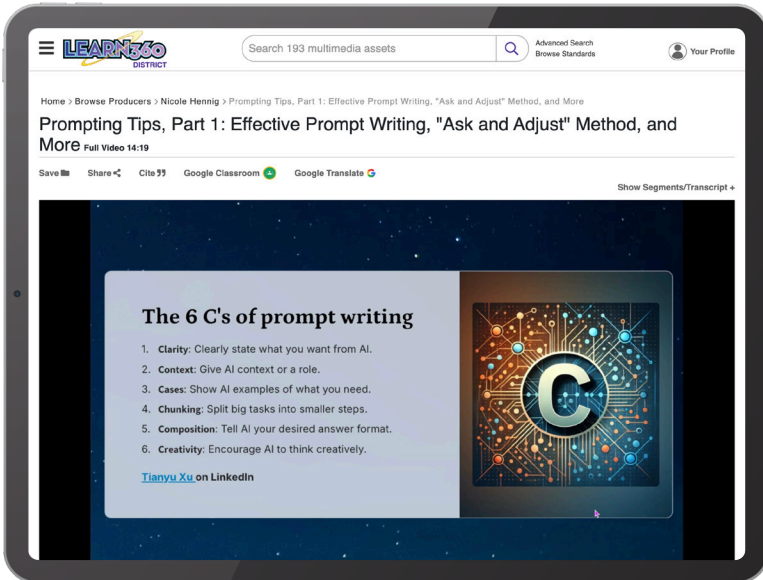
LEARN360 DISTRICT

Search 193 multimedia assets

Advanced Search
Browse Standards

Your Profile

Home > Browse Producers > Nicole Hennig > Prompting Tips, Part 1: Effective Prompt Writing, "Ask and Adjust" Method, and More

Prompting Tips, Part 1: Effective Prompt Writing, "Ask and Adjust" Method, and More Full Video 14:19

Save Share Cite Google Classroom Google Translate

Show Segments/Transcript +

The 6 C's of prompt writing

1. Clarity: Clearly state what you want from AI.
2. Context: Give AI context or a role.
3. Cases: Show AI examples of what you need.
4. Chunking: Split big tasks into smaller steps.
5. Composition: Tell AI your desired answer format.
6. Creativity: Encourage AI to think creatively.

Tianyu Xu on LinkedIn

C